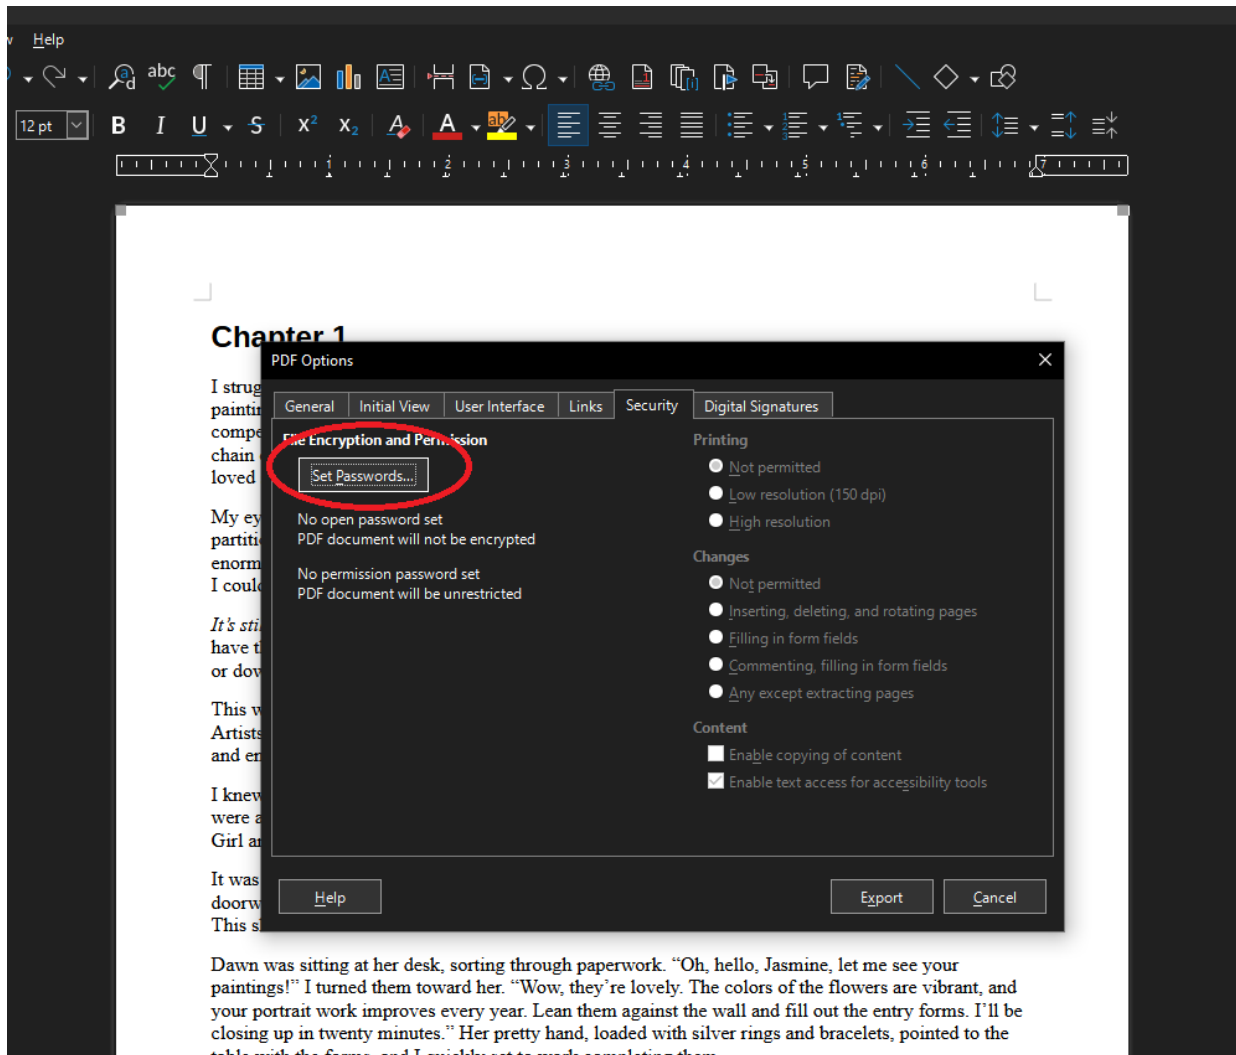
Help

12 pt

Chapter 1

I strug
paintin
compe
chain
loved

My ey
partiti
enorm
I coul

It's sti
have t
or dov

This w
Artists
and en

I knew
were a
Girl a

It was
doorw
This s

PDF Options

General | Initial View | User Interface | Links | Security | Digital Signatures

File Encryption and Permission

Set Passwords...

No open password set
PDF document will not be encrypted

No permission password set
PDF document will be unrestricted

Printing
Not permitted
Low resolution (150 dpi)
High resolution

Changes
Not permitted
Inserting, deleting, and rotating pages
Filling in form fields
Commenting, filling in form fields
Any except extracting pages

Content
Enable copying of content
Enable text access for accessibility tools

Help

Export

Cancel

Dawn was sitting at her desk, sorting through paperwork. "Oh, hello, Jasmine, let me see your paintings!" I turned them toward her. "Wow, they're lovely. The colors of the flowers are vibrant, and your portrait work improves every year. Lean them against the wall and fill out the entry forms. I'll be closing up in twenty minutes." Her pretty hand, loaded with silver rings and bracelets, pointed to the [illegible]